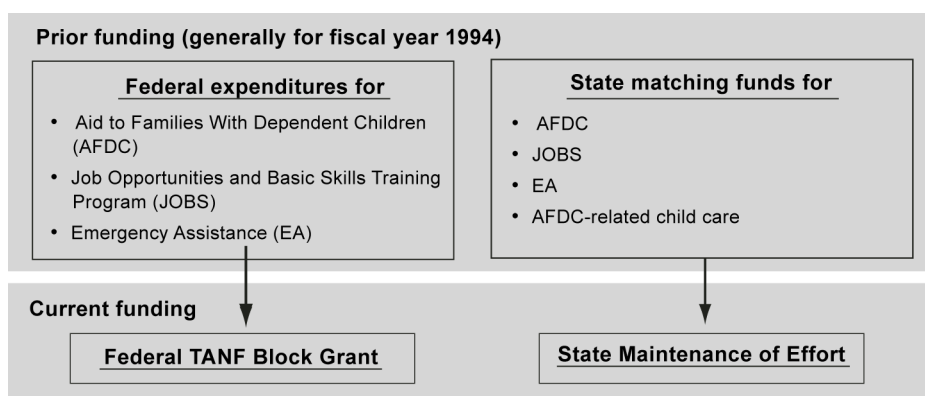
Prior funding (generally for fiscal year 1994)

Federal expenditures for

- Aid to Families With Dependent Children (AFDC)
- Job Opportunities and Basic Skills Training Program (JOBS)
- Emergency Assistance (EA)

State matching funds for

- AFDC
- JOBS
- EA
- AFDC-related child care

Current funding

Federal TANF Block Grant

State Maintenance of Effort